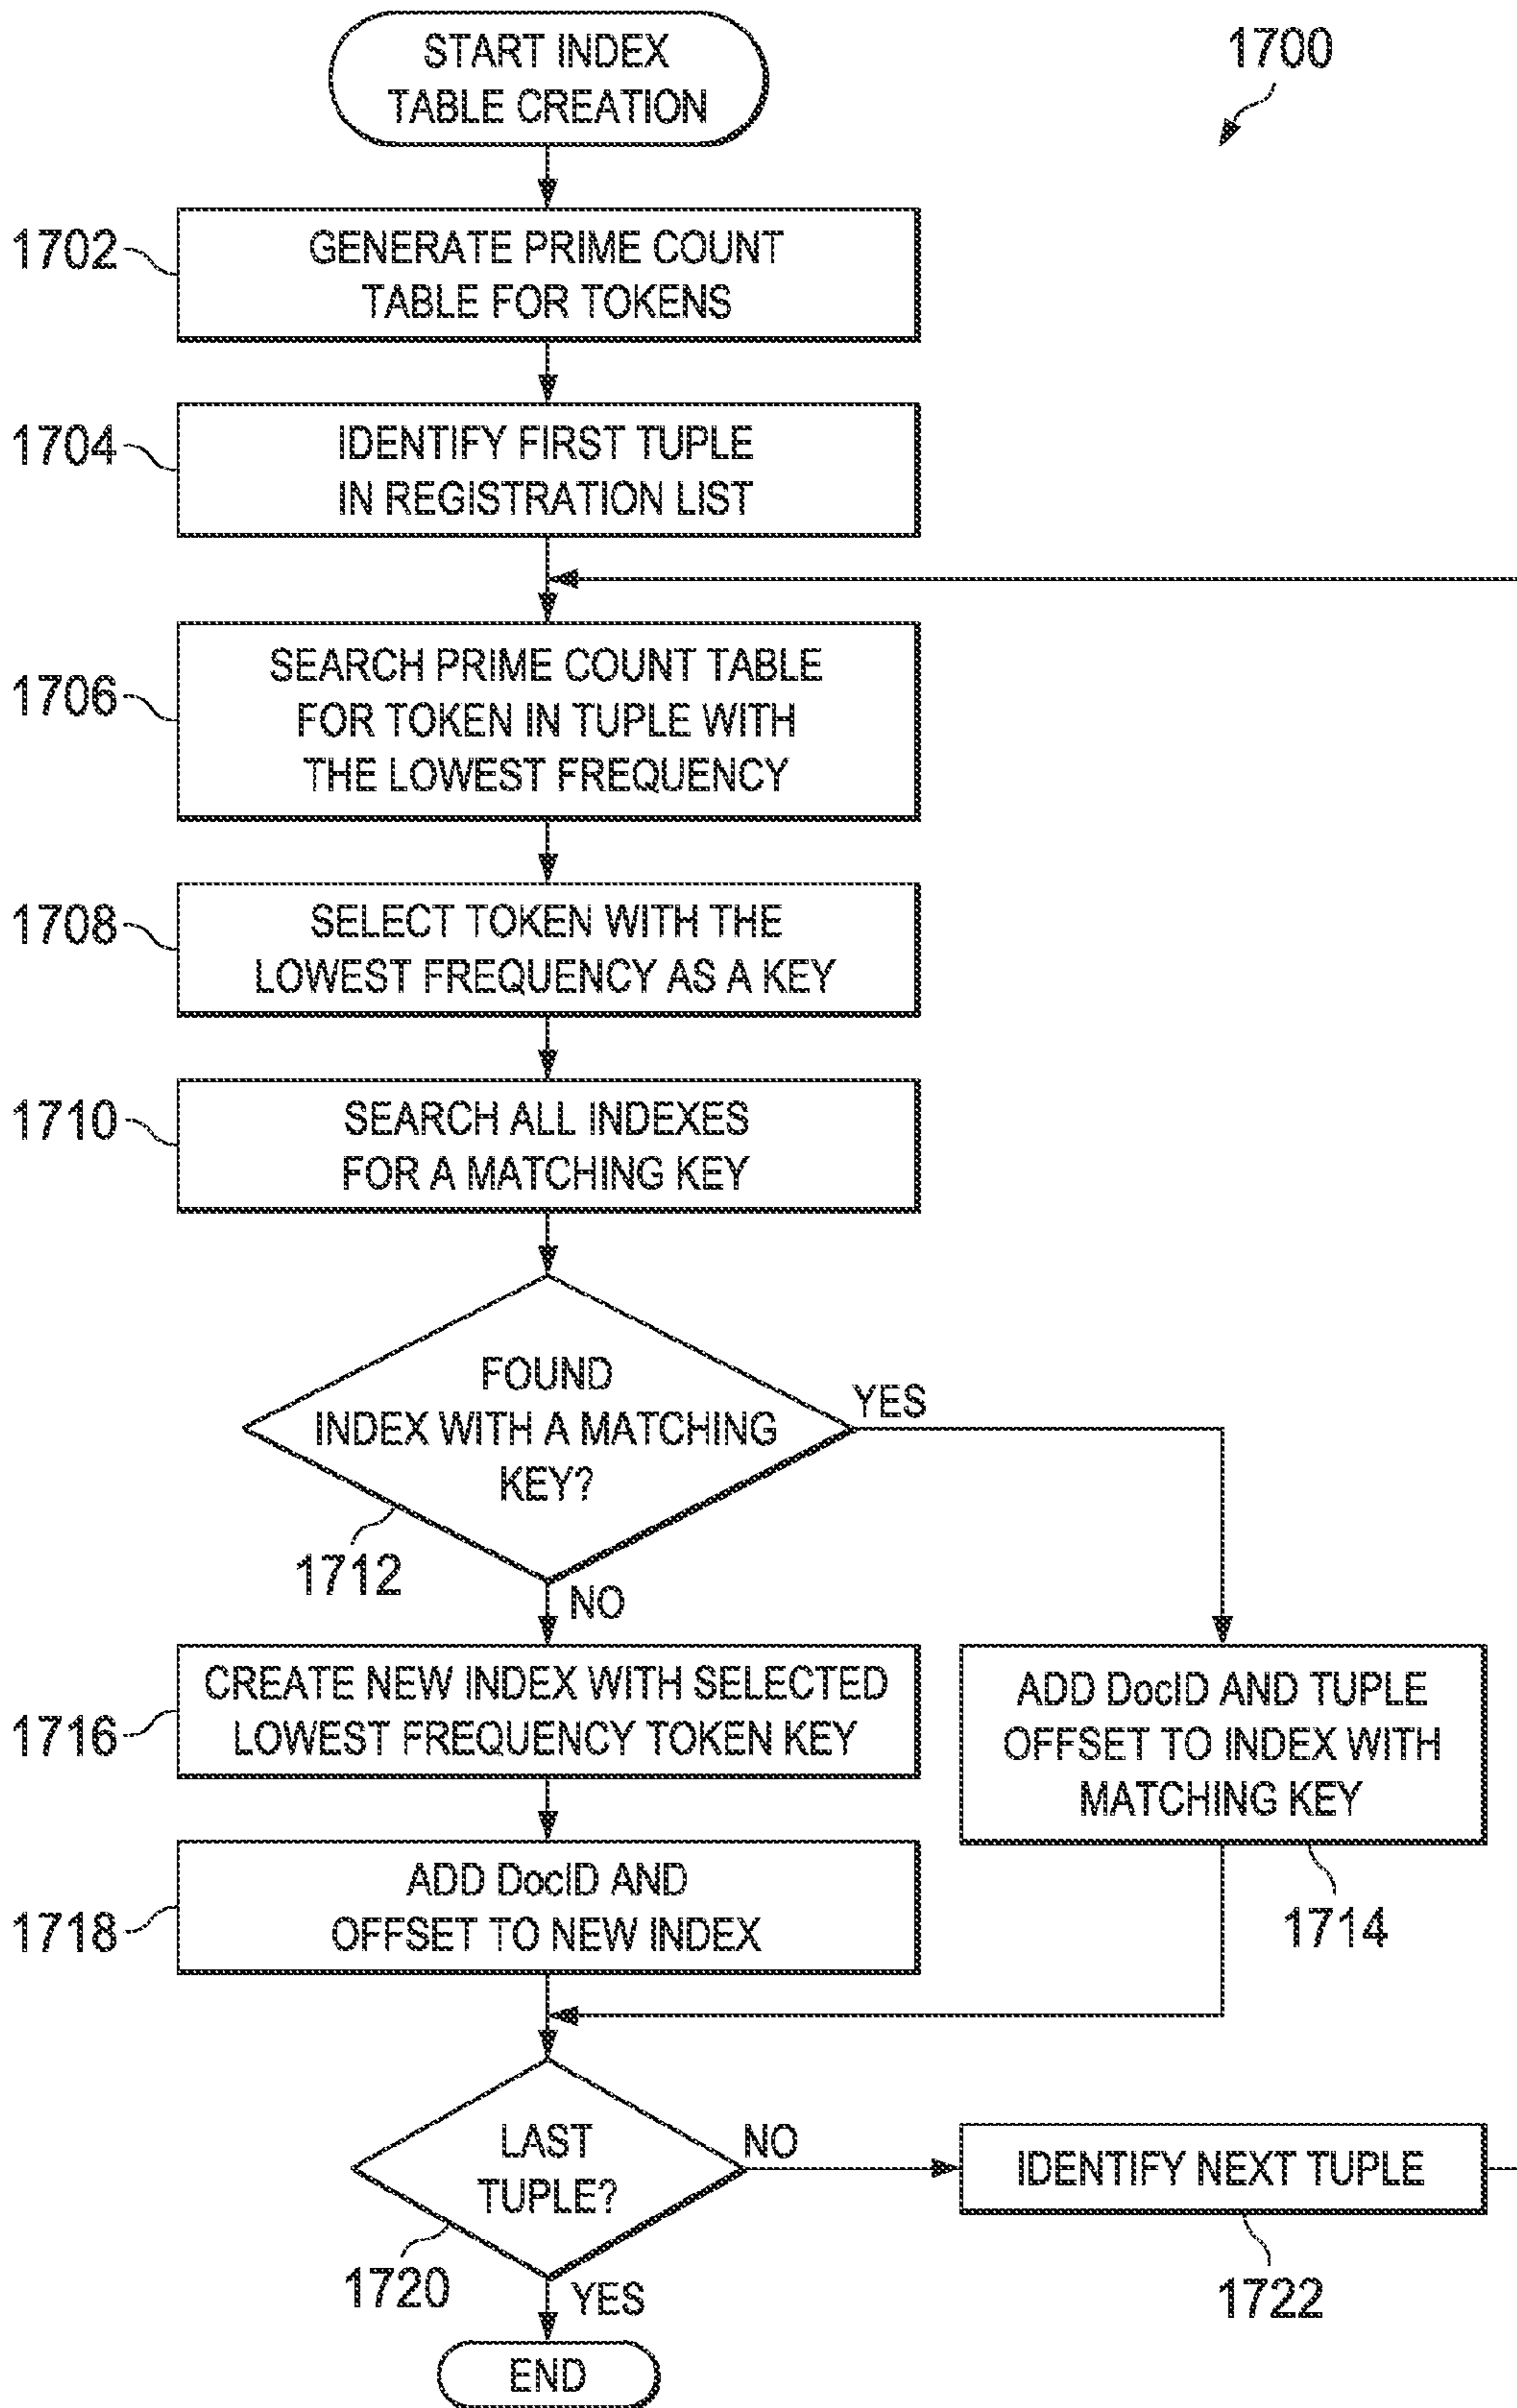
START INDEX TABLE CREATION

1700

1702 GENERATE PRIME COUNT TABLE FOR TOKENS

1704 IDENTIFY FIRST TUPLE IN REGISTRATION LIST

1706 SEARCH PRIME COUNT TABLE FOR TOKEN IN TUPLE WITH THE LOWEST FREQUENCY

1708 SELECT TOKEN WITH THE LOWEST FREQUENCY AS A KEY

1710 SEARCH ALL INDEXES FOR A MATCHING KEY

FOUND INDEX WITH A MATCHING KEY?

1712

YES

NO

1716 CREATE NEW INDEX WITH SELECTED LOWEST FREQUENCY TOKEN KEY

ADD DocID AND TUPLE OFFSET TO INDEX WITH MATCHING KEY

1714

1718 ADD DocID AND OFFSET TO NEW INDEX

LAST TUPLE?

1720

NO

IDENTIFY NEXT TUPLE

1722

YES

END